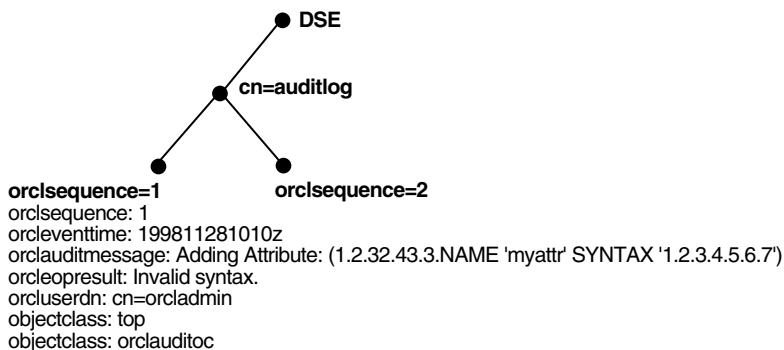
DSE

cn=auditlog

orclsequence=1

orclsequence=2

orclsequence: 1
orcleventtime: 199811281010z
orclauditmessage: Adding Attribute: (1.2.32.43.3.NAME 'myattr' SYNTAX '1.2.3.4.5.6.7')
orcleopresult: Invalid syntax.
orcluserdn: cn=orcladmin
objectclass: top
objectclass: orclauditoc